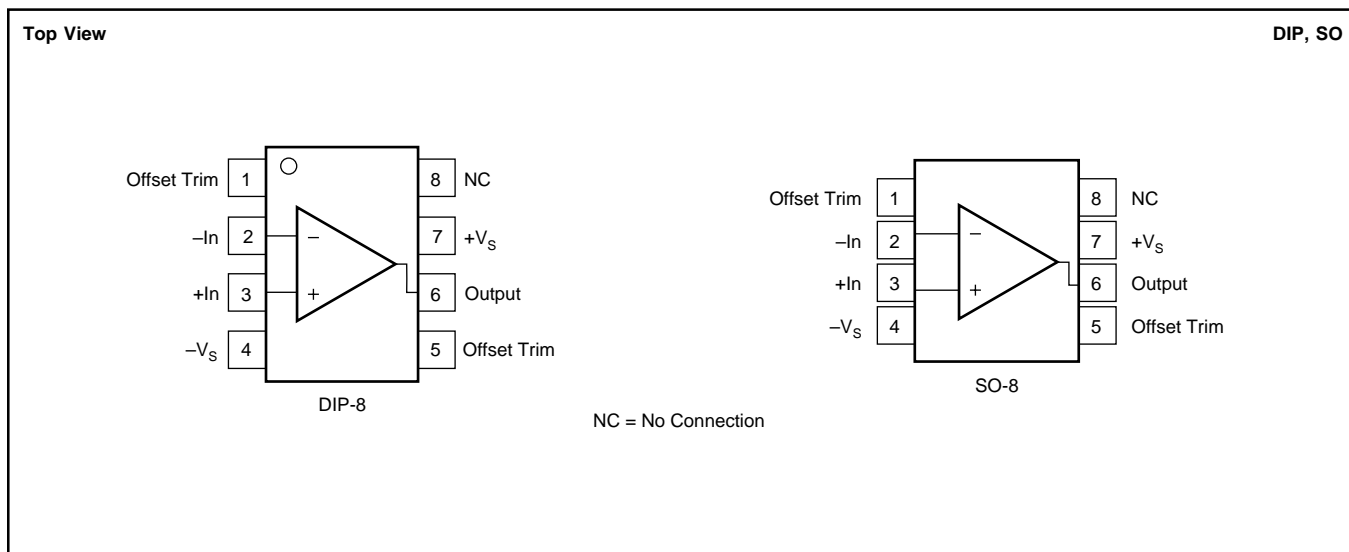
**Top View** **DIP, SO**

Offset Trim 1
–In 2
+In 3
$-V_S$ 4
8 NC
7 $+V_S$
6 Output
5 Offset Trim
–
+
DIP-8

Offset Trim 1
–In 2
+In 3
$-V_S$ 4
8 NC
7 $+V_S$
6 Output
5 Offset Trim
–
+
SO-8

NC = No Connection